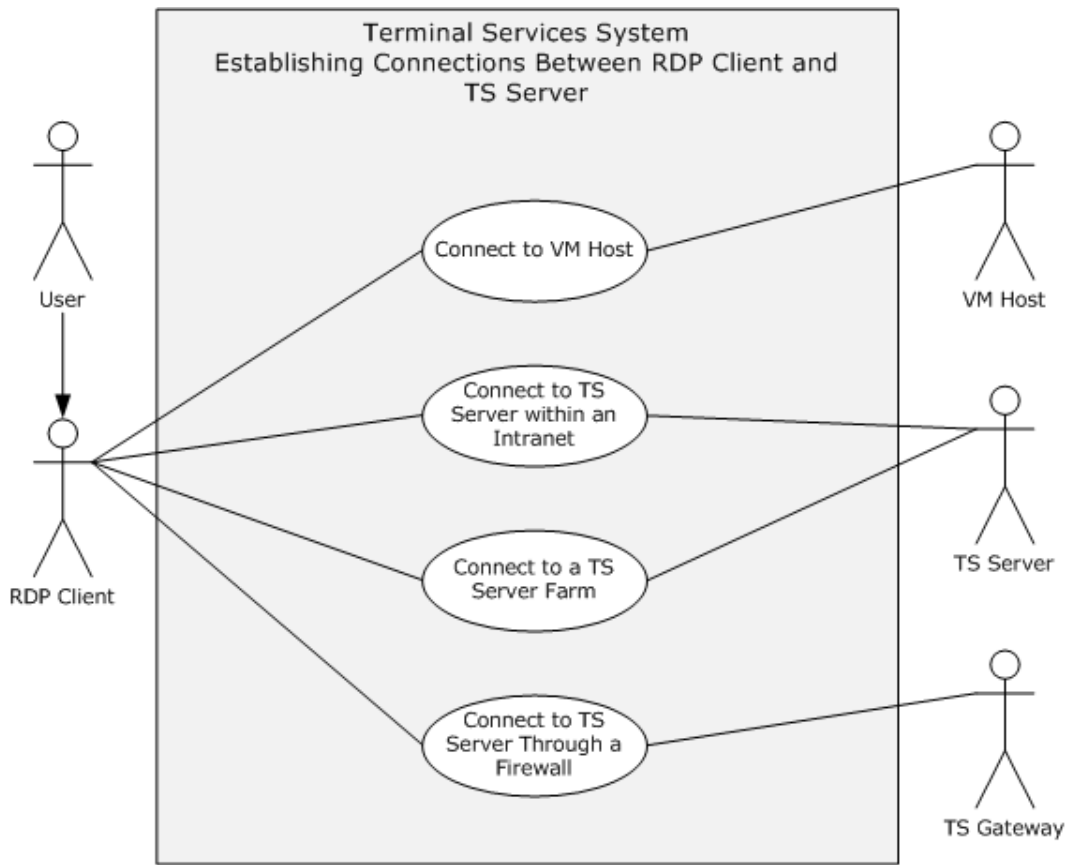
Terminal Services System
Establishing Connections Between RDP Client and TS Server

User

RDP Client

Connect to VM Host

Connect to TS Server within an Intranet

Connect to a TS Server Farm

Connect to TS Server Through a Firewall

VM Host

TS Server

TS Gateway